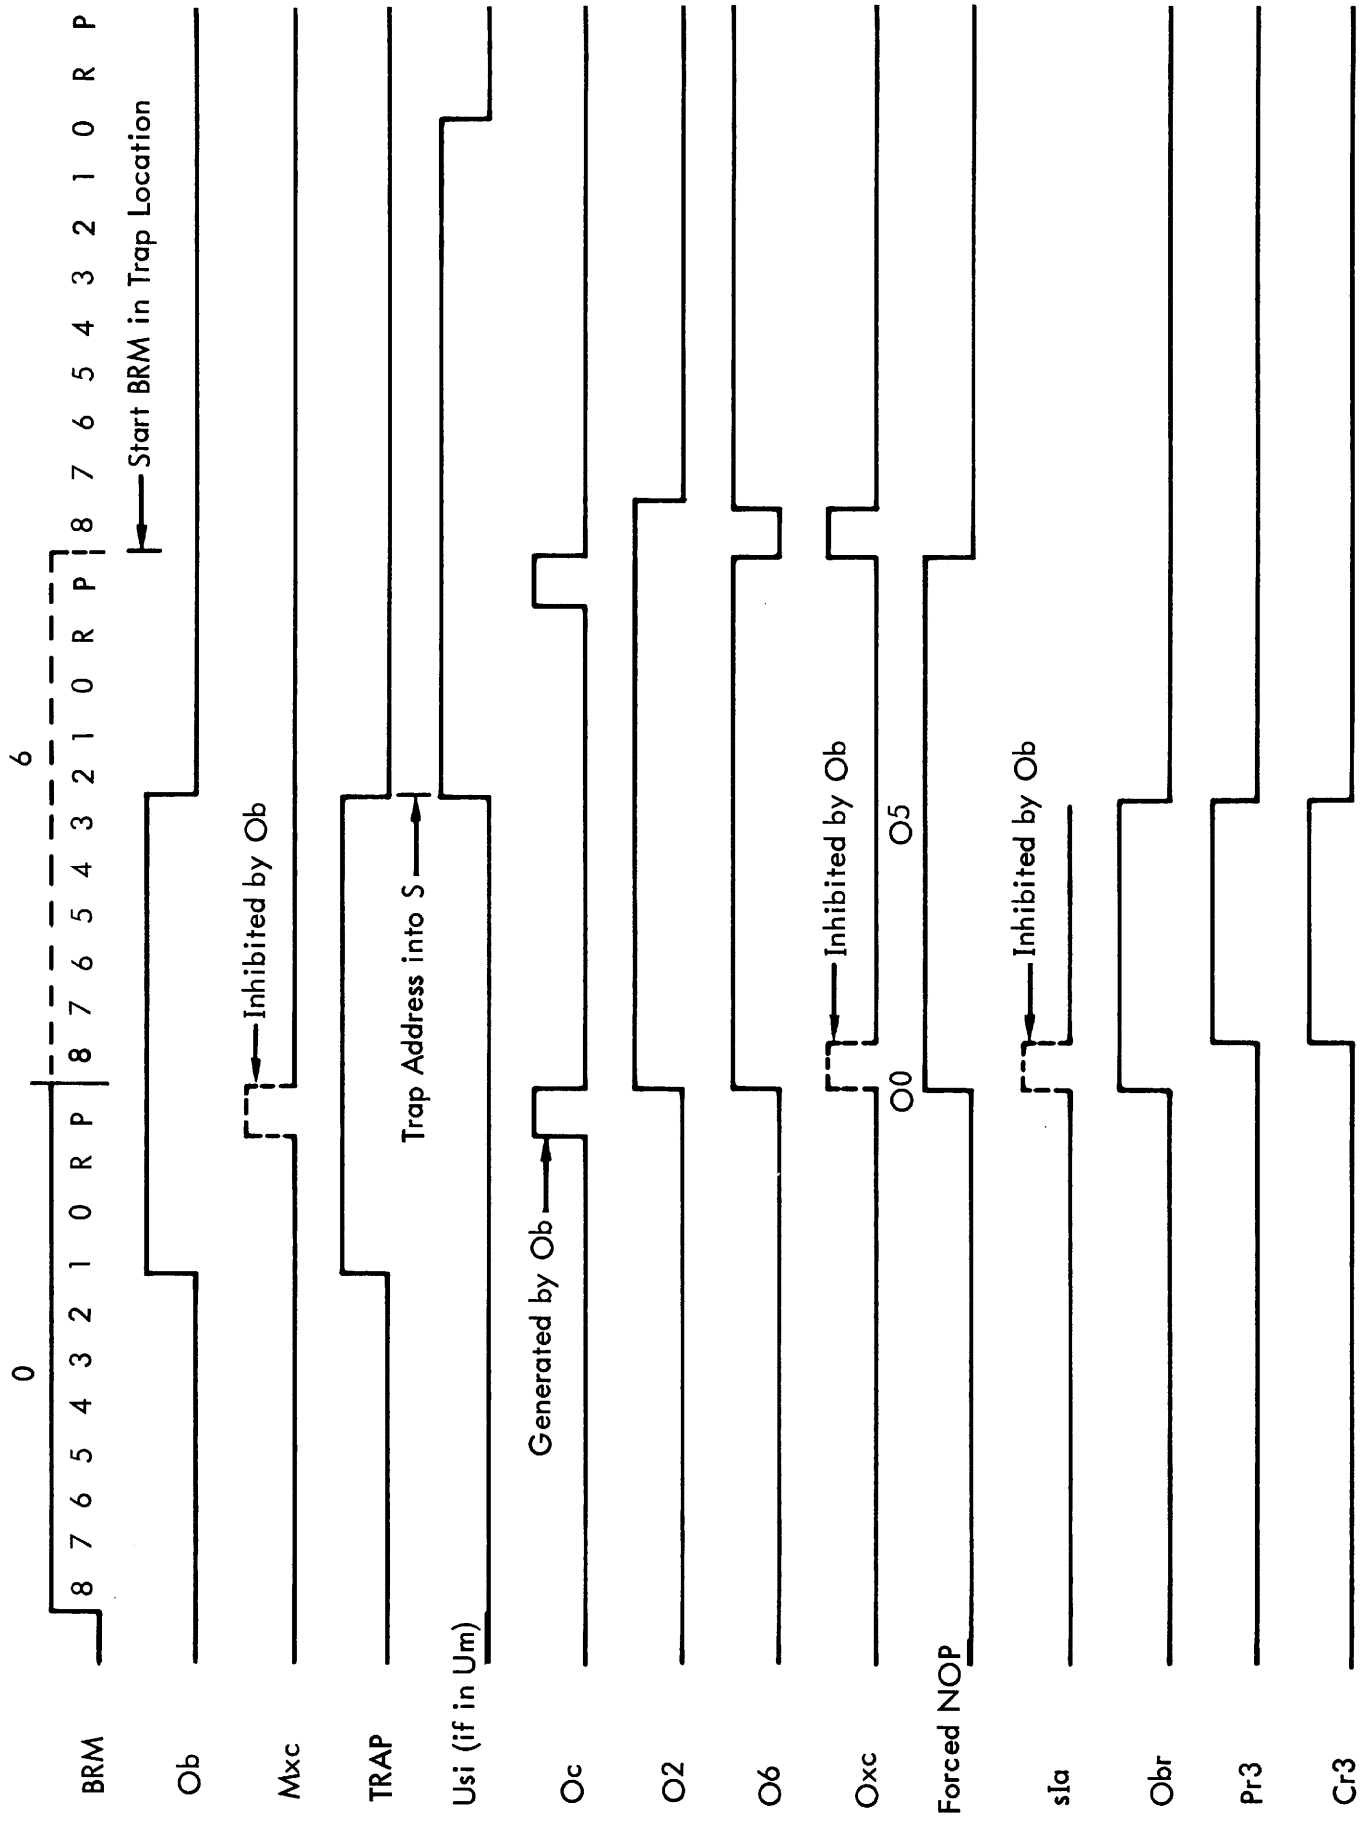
0
8 7 6 5 4 3 2 1 0 R P
6
8 7 6 5 4 3 2 1 0 R P
8 7 6 5 4 3 2 1 0 R P

BRM
Ob
Mxc
TRAP
Usi (if in Um)
Oc
O2
O6
Oxc
Forced NOP
sIa
Obr
Pr3
Cr3

Start BRM in Trap Location
Inhibited by Ob
Trap Address into S
Generated by Ob
Inhibited by Ob
O5
O0
Inhibited by Ob